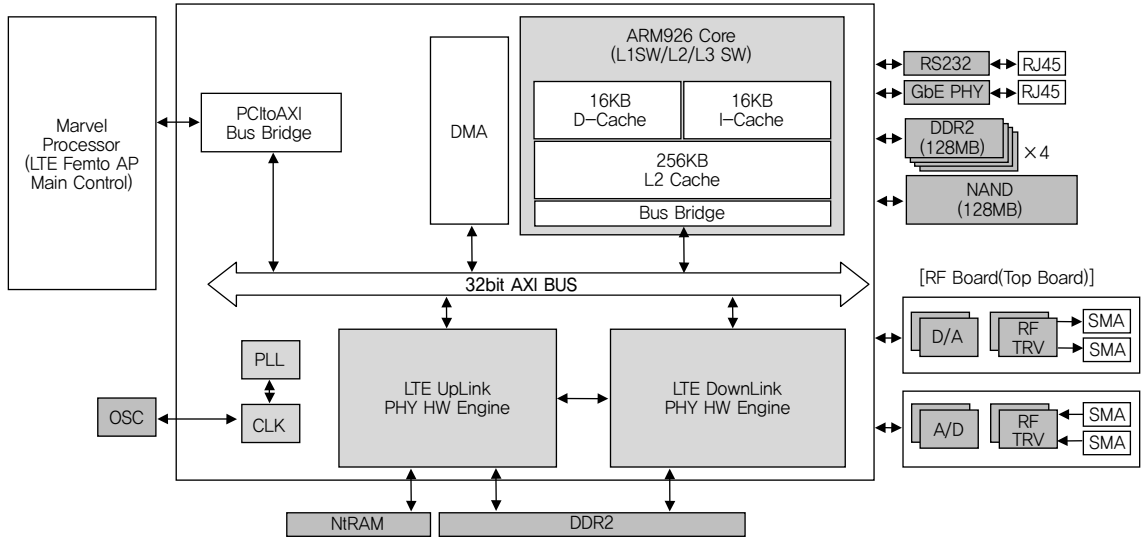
Marvel Processor (LTE Femto AP Main Control)

PCItoAXI Bus Bridge

DMA

ARM926 Core (L1SW/L2/L3 SW)

16KB D–Cache

16KB I–Cache

256KB L2 Cache

Bus Bridge

RS232

RJ45

GbE PHY

RJ45

DDR2 (128MB)

×4

NAND (128MB)

32bit AXI BUS

[RF Board(Top Board)]

D/A

RF TRV

SMA

SMA

A/D

RF TRV

SMA

SMA

PLL

OSC

CLK

LTE UpLink PHY HW Engine

LTE DownLink PHY HW Engine

NtRAM

DDR2